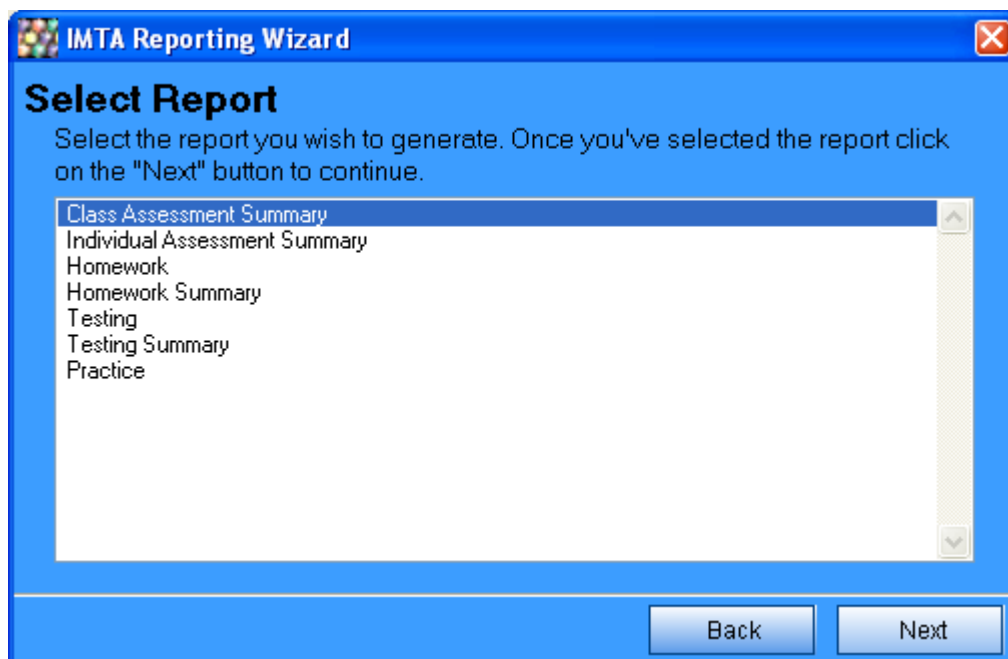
IMTA Reporting Wizard

Select Report

Select the report you wish to generate. Once you've selected the report click on the "Next" button to continue.

Class Assessment Summary
Individual Assessment Summary
Homework
Homework Summary
Testing
Testing Summary
Practice

Back

Next